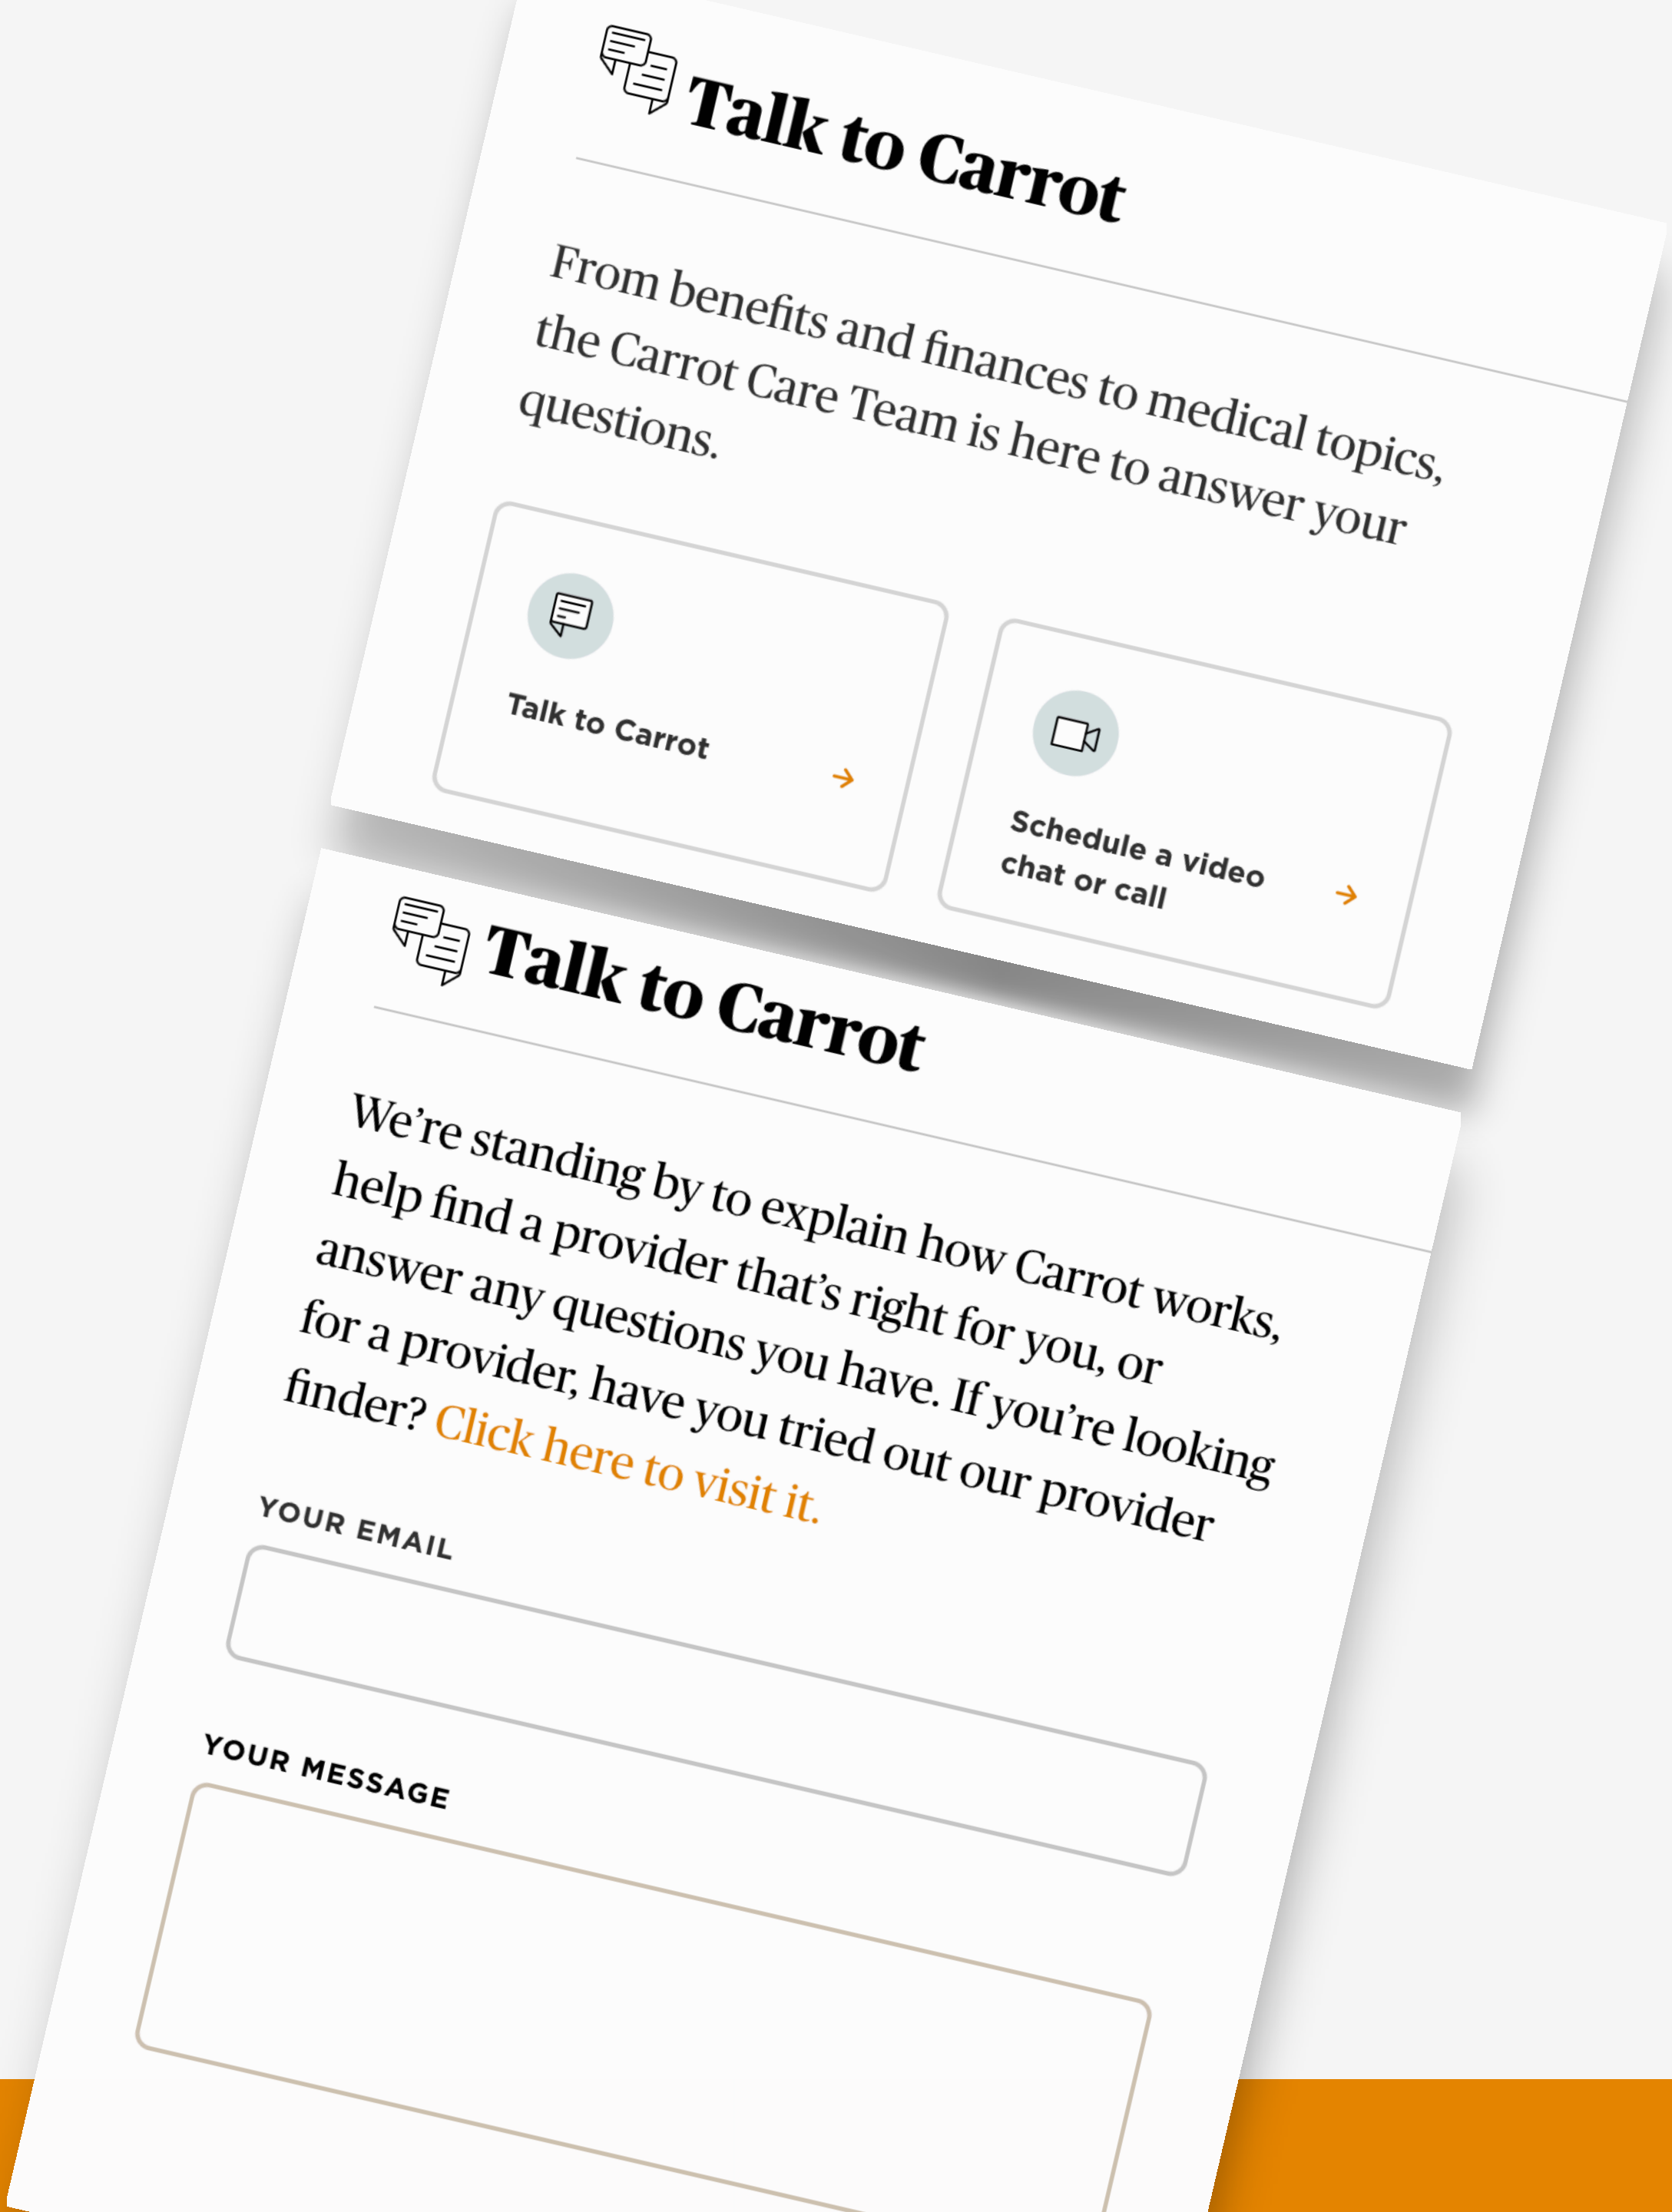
Talk to Carrot

From benefits and finances to medical topics, the Carrot Care Team is here to answer your questions.

Talk to Carrot →

Schedule a video chat or call →

Talk to Carrot

We're standing by to explain how Carrot works, help find a provider that's right for you, or answer any questions you have. If you're looking for a provider, have you tried out our provider finder? Click here to visit it.

YOUR EMAIL

YOUR MESSAGE